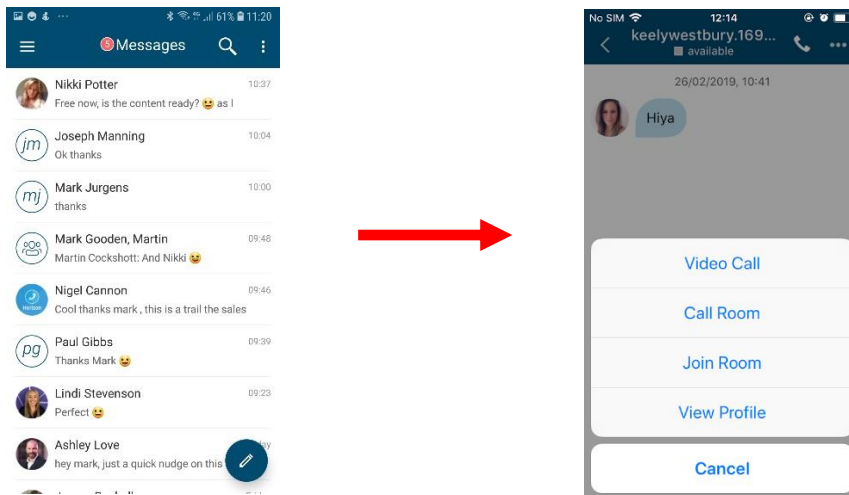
61% 11:20

5 Messages

Nikki Potter 10:37
Free now, is the content ready? 😆 as I

jm Joseph Manning 10:04
Ok thanks

mj Mark Jurgens 10:00
thanks

Mark Gooden, Martin 09:48
Martin Cockshott: And Nikki 😆

Nigel Cannon 09:46
Cool thanks mark , this is a trail the sales

pg Paul Gibbs 09:39
Thanks Mark 😆

Lindi Stevenson 09:23
Perfect 😆

Ashley Love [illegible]
hey mark, just a quick nudge on this

No SIM 12:14
keelywestbury.169...
available

26/02/2019, 10:41

Hiya

Video Call

Call Room

Join Room

View Profile

Cancel